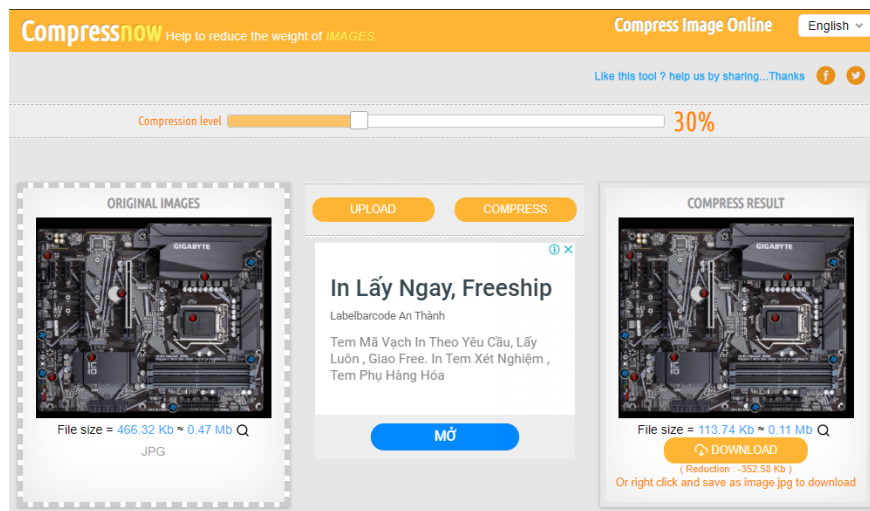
Compressnow Help to reduce the weight of IMAGES.

Compress Image Online

English

Like this tool ? help us by sharing...Thanks

Compression level 30%

ORIGINAL IMAGES

GIGABYTE

File size = 466.32 Kb ≈ 0.47 Mb

JPG

UPLOAD

COMPRESS

In Lấy Ngay, Freeship

Labelbarcode An Thành

Tem Mã Vạch In Theo Yêu Cầu, Lấy Luôn , Giao Free. In Tem Xét Nghiệm , Tem Phụ Hàng Hóa

MỞ

COMPRESS RESULT

GIGABYTE

File size = 113.74 Kb ≈ 0.11 Mb

DOWNLOAD

( Reduction : -352.58 Kb )

Or right click and save as image.jpg to download